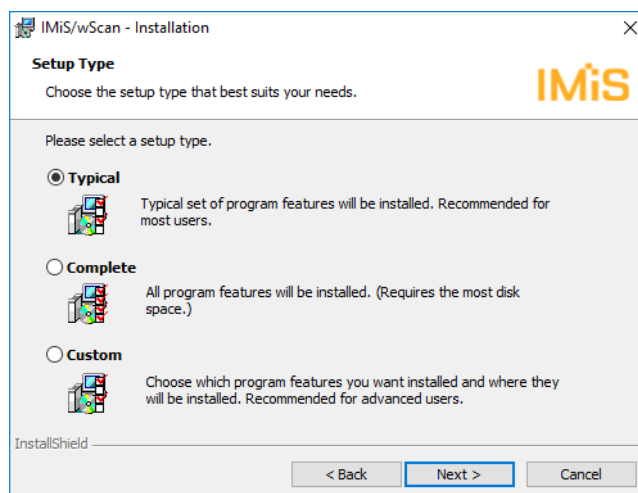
IMiS/wScan - Installation

Setup Type

Choose the setup type that best suits your needs.

IMiS

Please select a setup type.

Typical

Typical set of program features will be installed. Recommended for most users.

Complete

All program features will be installed. (Requires the most disk space.)

Custom

Choose which program features you want installed and where they will be installed. Recommended for advanced users.

InstallShield

< Back

Next >

Cancel